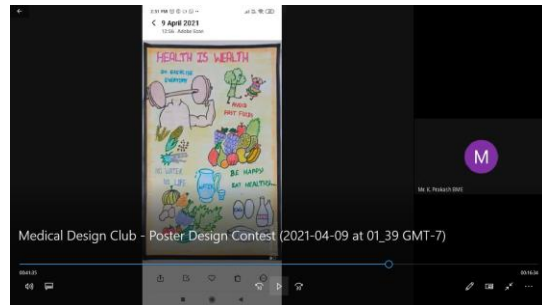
9 April 2021

HEALTH IS WEALTH

BE HEALTHY EVERYDAY

AVOID FAST FOOD

NO WATER NO LIFE

BE HAPPY EAT HEALTHY

M

Mr. K. Prakash BME

Medical Design Club - Poster Design Contest (2021-04-09 at 01_39 GMT-7)